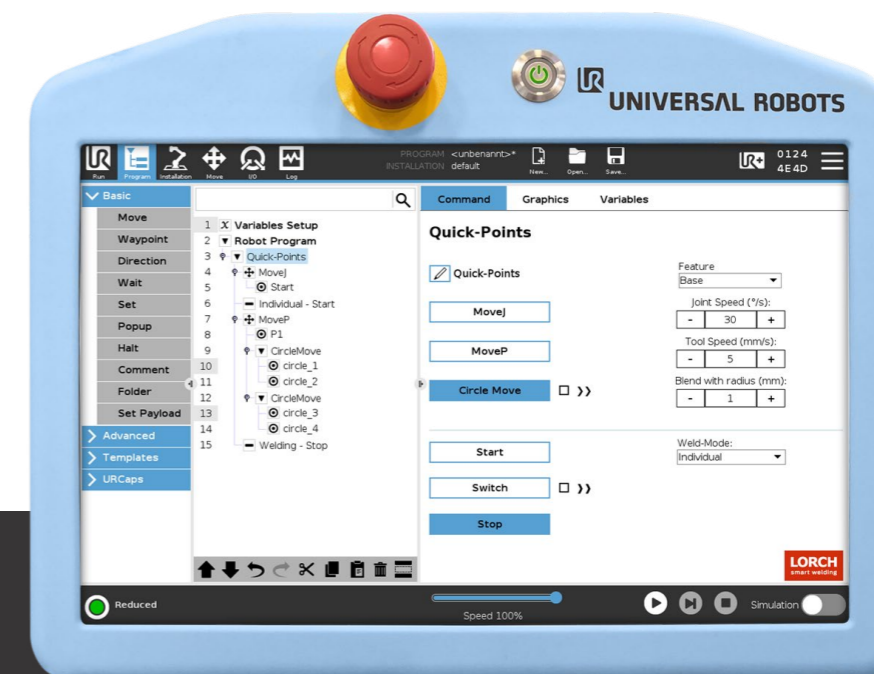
UNIVERSAL ROBOTS

Run Program Installation Move I/O Log

PROGRAM <unbenannt>*
INSTALLATION default

New... Open... Save...

0124
4E4D

Basic
Move
Waypoint
Direction
Wait
Set
Popup
Halt
Comment
Folder
Set Payload
Advanced
Templates
URCaps

1 Variables Setup
2 Robot Program
3 Quick-Points
4 MoveJ
5 Start
6 Individual - Start
7 MoveP
8 P1
9 CircleMove
10 circle_1
11 circle_2
12 CircleMove
13 circle_3
14 circle_4
15 Welding - Stop

Command Graphics Variables

Quick-Points

Quick-Points

MoveJ

MoveP

Circle Move

Feature
Base

Joint Speed (°/s):
- 30 +

Tool Speed (mm/s):
- 5 +

Blend with radius (mm):
- 1 +

Start

Switch

Stop

Weld-Mode:
Individual

LORCH
smart welding

Reduced

Speed 100%

Simulation